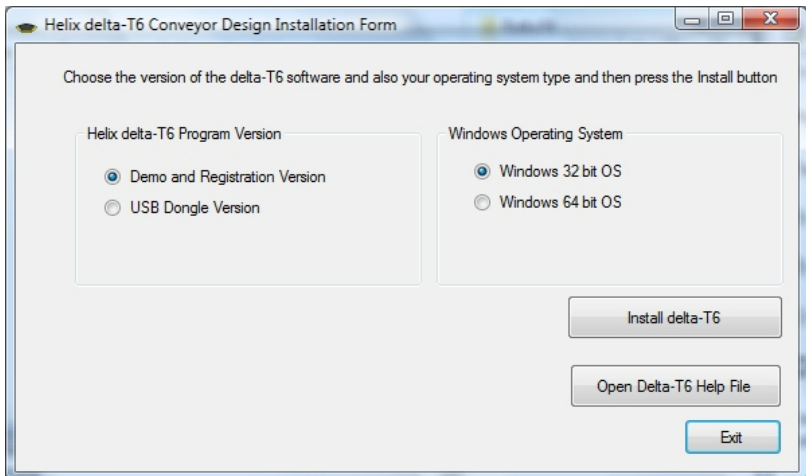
Helix delta-T6 Conveyor Design Installation Form

Choose the version of the delta-T6 software and also your operating system type and then press the Install button

Helix delta-T6 Program Version

Demo and Registration Version

USB Dongle Version

Windows Operating System

Windows 32 bit OS

Windows 64 bit OS

Install delta-T6

Open Delta-T6 Help File

Exit